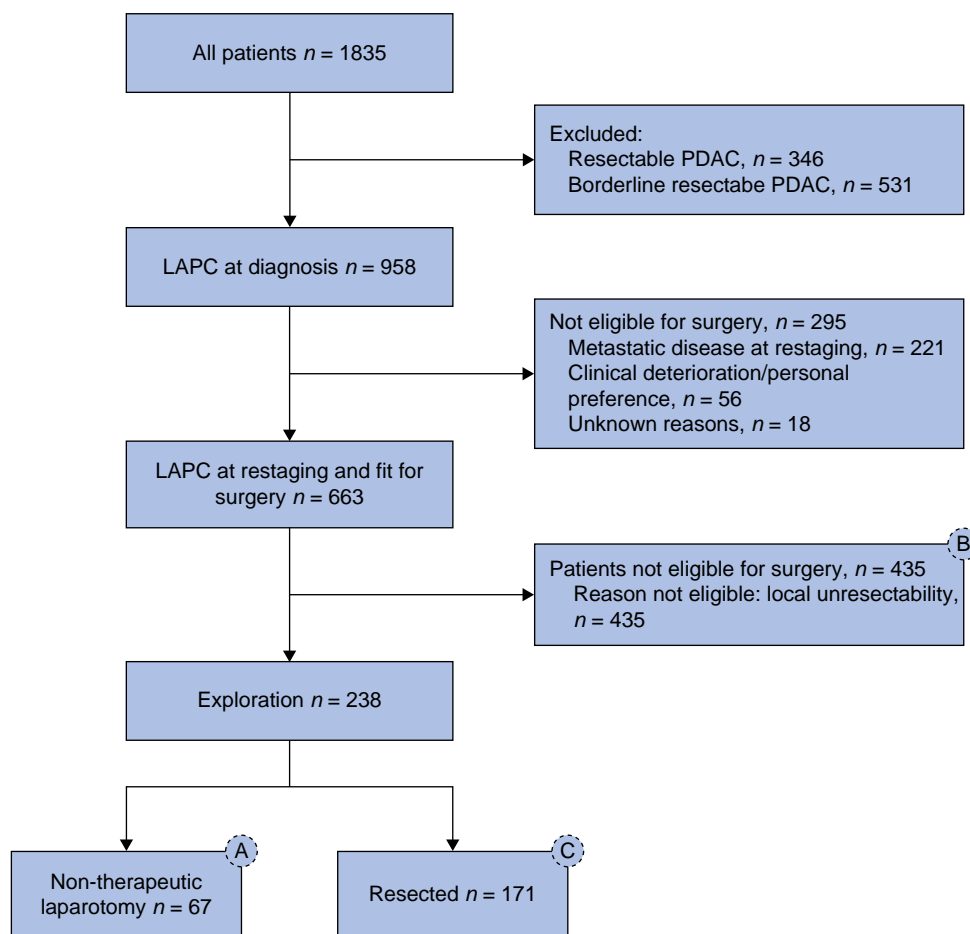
All patients $n = 1835$

Excluded:
Resectable PDAC, $n = 346$
Borderline resectabe PDAC, $n = 531$

LAPC at diagnosis $n = 958$

Not eligible for surgery, $n = 295$
Metastatic disease at restaging, $n = 221$
Clinical deterioration/personal preference, $n = 56$
Unknown reasons, $n = 18$

LAPC at restaging and fit for surgery $n = 663$

B

Patients not eligible for surgery, $n = 435$
Reason not eligible: local unresectability, $n = 435$

Exploration $n = 238$

A

Non-therapeutic laparotomy $n = 67$

C

Resected $n = 171$